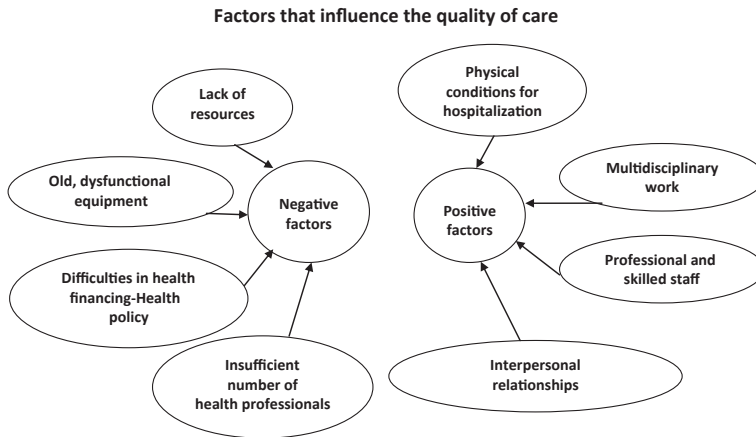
Factors that influence the quality of care

Lack of resources

Old, dysfunctional equipment

Negative factors

Difficulties in health financing-Health policy

Insufficient number of health professionals

Physical conditions for hospitalization

Multidisciplinary work

Positive factors

Professional and skilled staff

Interpersonal relationships